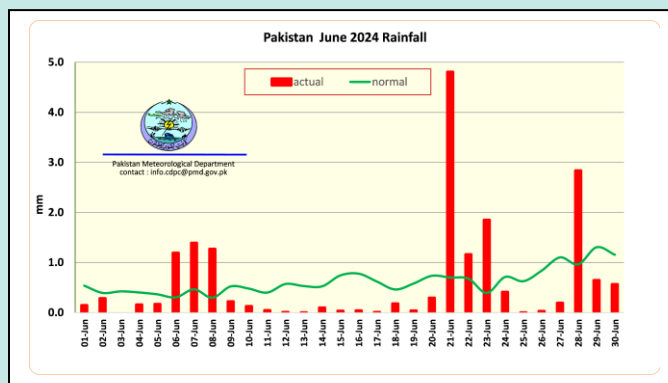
Pakistan June 2024 Rainfall

actual
normal

Pakistan Meteorological Department
contact : info.cdpc@pmd.gov.pk

mm

5.0
4.0
3.0
2.0
1.0
0.0

01-Jun
02-Jun
03-Jun
04-Jun
05-Jun
06-Jun
07-Jun
08-Jun
09-Jun
10-Jun
11-Jun
12-Jun
13-Jun
14-Jun
15-Jun
16-Jun
17-Jun
18-Jun
19-Jun
20-Jun
21-Jun
22-Jun
23-Jun
24-Jun
25-Jun
26-Jun
27-Jun
28-Jun
29-Jun
30-Jun